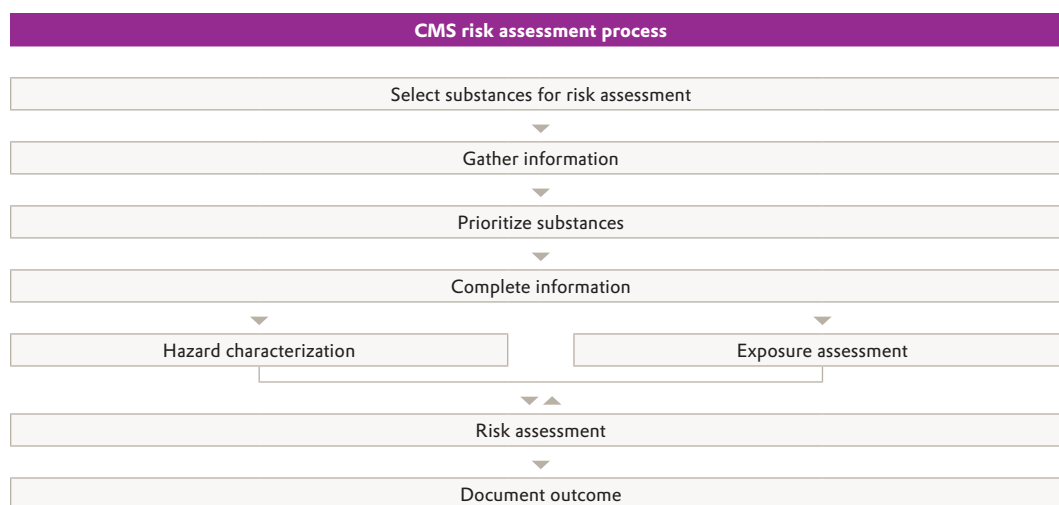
CMS risk assessment process

Select substances for risk assessment

Gather information

Prioritize substances

Complete information

Hazard characterization

Exposure assessment

Risk assessment

Document outcome